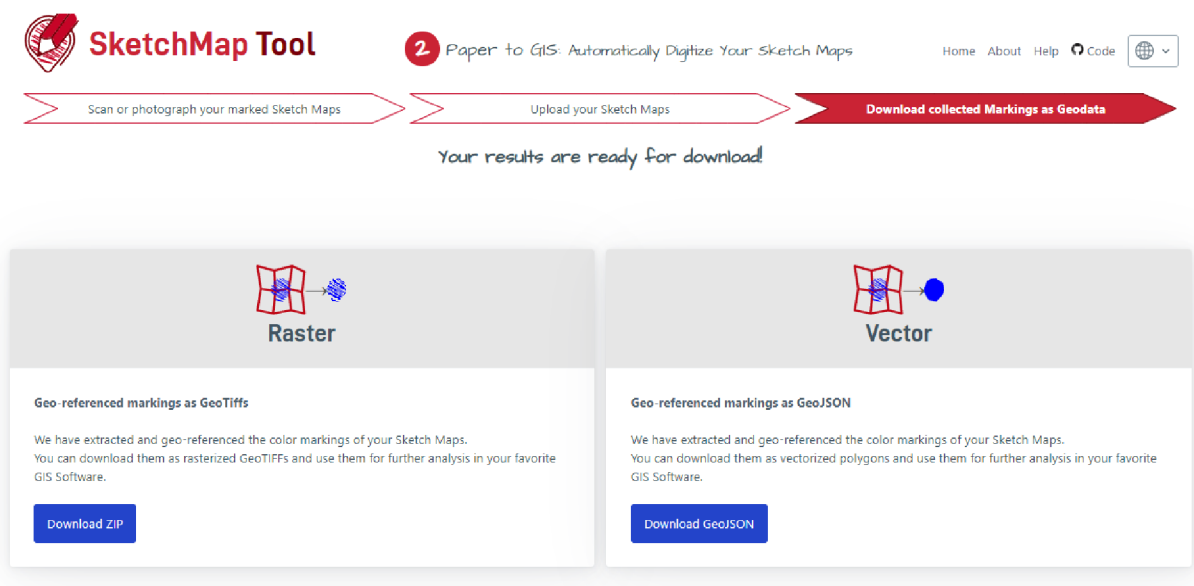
SketchMap Tool

2 Paper to GIS: Automatically Digitize Your Sketch Maps

Home About Help Code

Scan or photograph your marked Sketch Maps

Upload your Sketch Maps

Download collected Markings as Geodata

Your results are ready for download!

Raster

Geo-referenced markings as GeoTiffs

We have extracted and geo-referenced the color markings of your Sketch Maps. You can download them as rasterized GeoTIFFs and use them for further analysis in your favorite GIS Software.

Download ZIP

Vector

Geo-referenced markings as GeoJSON

We have extracted and geo-referenced the color markings of your Sketch Maps. You can download them as vectorized polygons and use them for further analysis in your favorite GIS Software.

Download GeoJSON